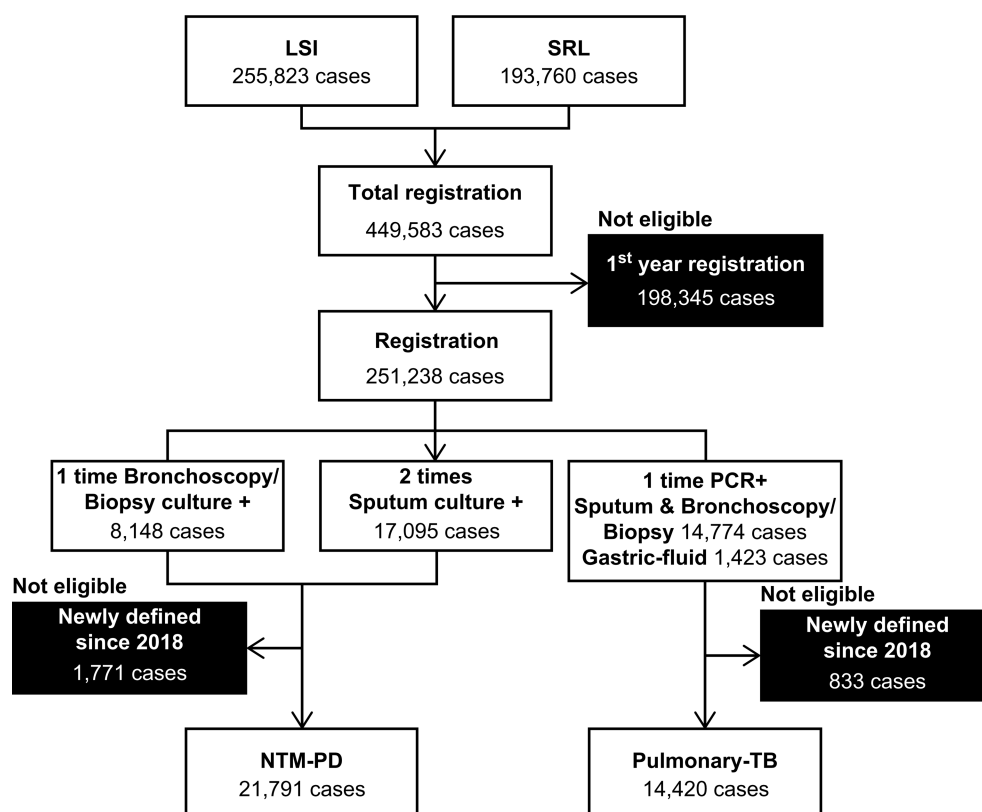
LSI
255,823 cases

SRL
193,760 cases

Total registration
449,583 cases

Not eligible

1$^{st}$ year registration
198,345 cases

Registration
251,238 cases

1 time Bronchoscopy/ Biopsy culture +
8,148 cases

2 times Sputum culture +
17,095 cases

1 time PCR+
Sputum & Bronchoscopy/ Biopsy 14,774 cases
Gastric-fluid 1,423 cases

Not eligible

Newly defined since 2018
1,771 cases

Not eligible

Newly defined since 2018
833 cases

NTM-PD
21,791 cases

Pulmonary-TB
14,420 cases